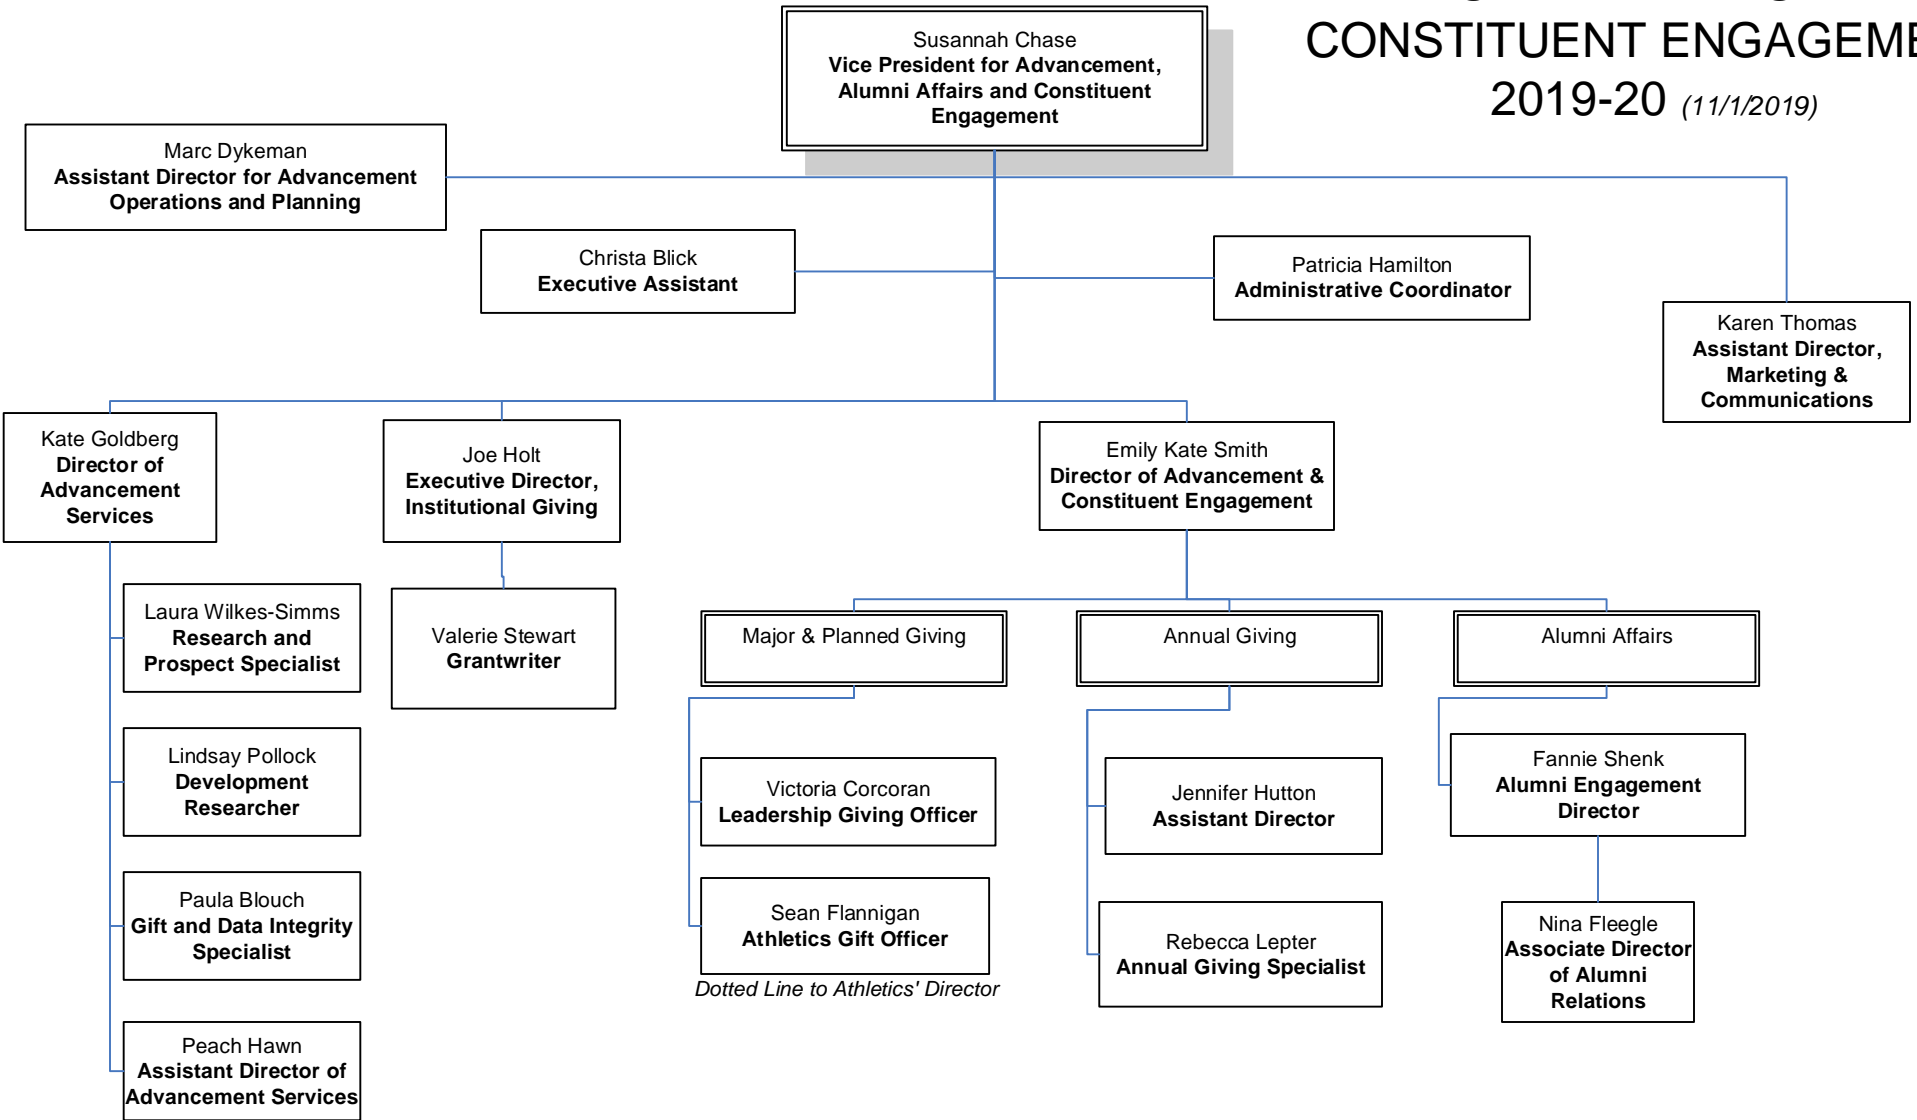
CONSTITUENT ENGAGEME
2019-20 (11/1/2019)

Susannah Chase
Vice President for Advancement, Alumni Affairs and Constituent Engagement

Marc Dykeman
Assistant Director for Advancement Operations and Planning

Christa Blick
Executive Assistant

Patricia Hamilton
Administrative Coordinator

Karen Thomas
Assistant Director, Marketing & Communications

Kate Goldberg
Director of Advancement Services

Joe Holt
Executive Director, Institutional Giving

Emily Kate Smith
Director of Advancement & Constituent Engagement

Laura Wilkes-Simms
Research and Prospect Specialist

Valerie Stewart
Grantwriter

Major & Planned Giving

Annual Giving

Alumni Affairs

Lindsay Pollock
Development Researcher

Victoria Corcoran
Leadership Giving Officer

Jennifer Hutton
Assistant Director

Fannie Shenk
Alumni Engagement Director

Paula Blouch
Gift and Data Integrity Specialist

Sean Flannigan
Athletics Gift Officer
Dotted Line to Athletics' Director

Rebecca Lepter
Annual Giving Specialist

Nina Fleegle
Associate Director of Alumni Relations

Peach Hawn
Assistant Director of Advancement Services